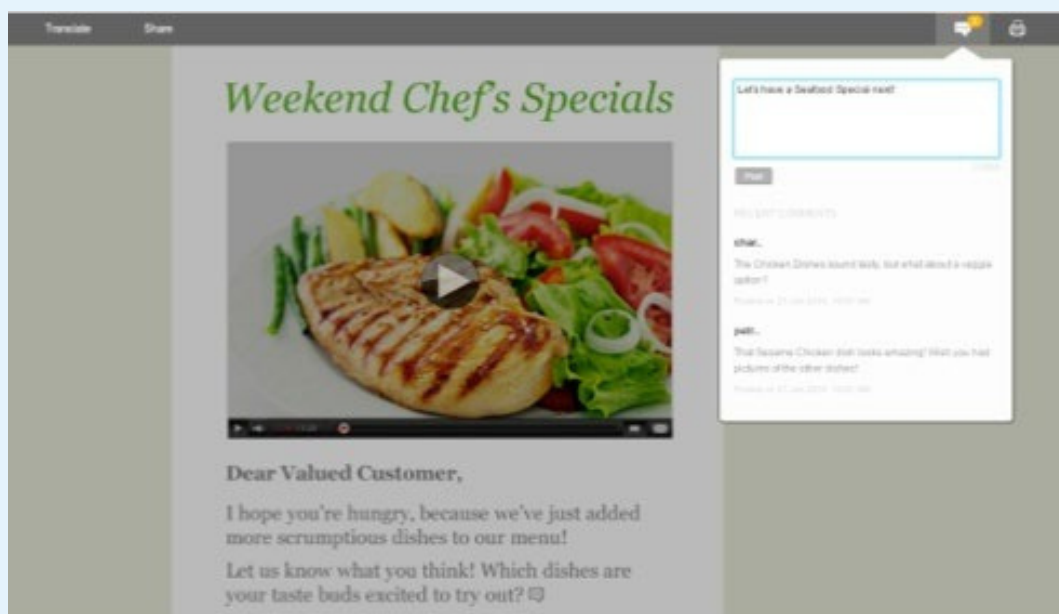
Translate Share

Weekend Chef's Specials

Dear Valued Customer,

I hope you're hungry, because we've just added more scrumptious dishes to our menu!

Let us know what you think! Which dishes are your taste buds excited to try out?

Let's have a Seafood Special next!

Post

RECENT COMMENTS

char..

The Chicken Dishes sound tasty, but what about a veggie option?

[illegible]

patr..

That Sesame Chicken dish looks amazing! Wish you had pictures of the other dishes!

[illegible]